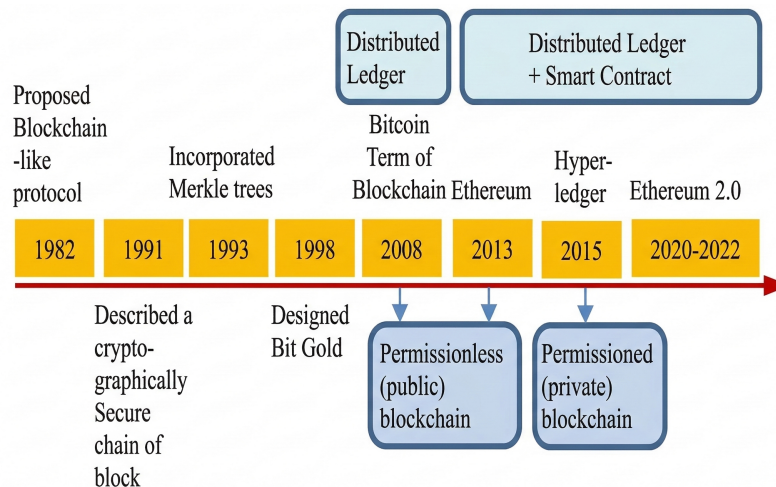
Distributed Ledger

Distributed Ledger + Smart Contract

Proposed Blockchain -like protocol

Incorporated Merkle trees

Bitcoin Term of Blockchain

Ethereum

Hyper-ledger

Ethereum 2.0

1982

1991

1993

1998

2008

2013

2015

2020-2022

Described a cryptographically Secure chain of block

Designed Bit Gold

Permissionless (public) blockchain

Permissioned (private) blockchain